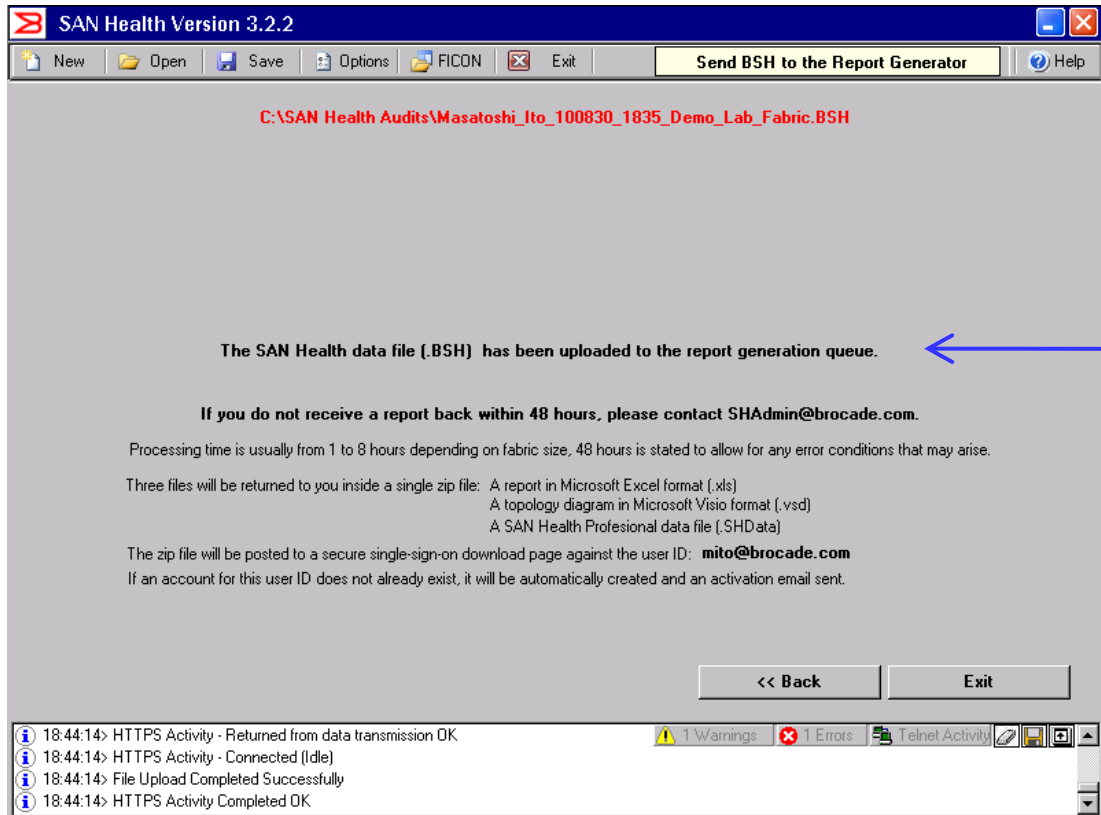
SAN Health Version 3.2.2

New | Open | Save | Options | FICON | Exit | Send BSH to the Report Generator | Help

C:\SAN Health Audits\Masatoshi_Ito_100830_1835_Demo_Lab_Fabric.BSH

The SAN Health data file (.BSH) has been uploaded to the report generation queue.

If you do not receive a report back within 48 hours, please contact SHAdmin@brocade.com.

Processing time is usually from 1 to 8 hours depending on fabric size, 48 hours is stated to allow for any error conditions that may arise.

Three files will be returned to you inside a single zip file: A report in Microsoft Excel format (.xls)
A topology diagram in Microsoft Visio format (.vsd)
A SAN Health Profesional data file (.SHData)

The zip file will be posted to a secure single-sign-on download page against the user ID: mito@brocade.com

If an account for this user ID does not already exist, it will be automatically created and an activation email sent.

<< Back | Exit

18:44:14> HTTPS Activity - Returned from data transmission OK
18:44:14> HTTPS Activity - Connected (Idle)
18:44:14> File Upload Completed Successfully
18:44:14> HTTPS Activity Completed OK

1 Warnings | 1 Errors | Telnet Activity